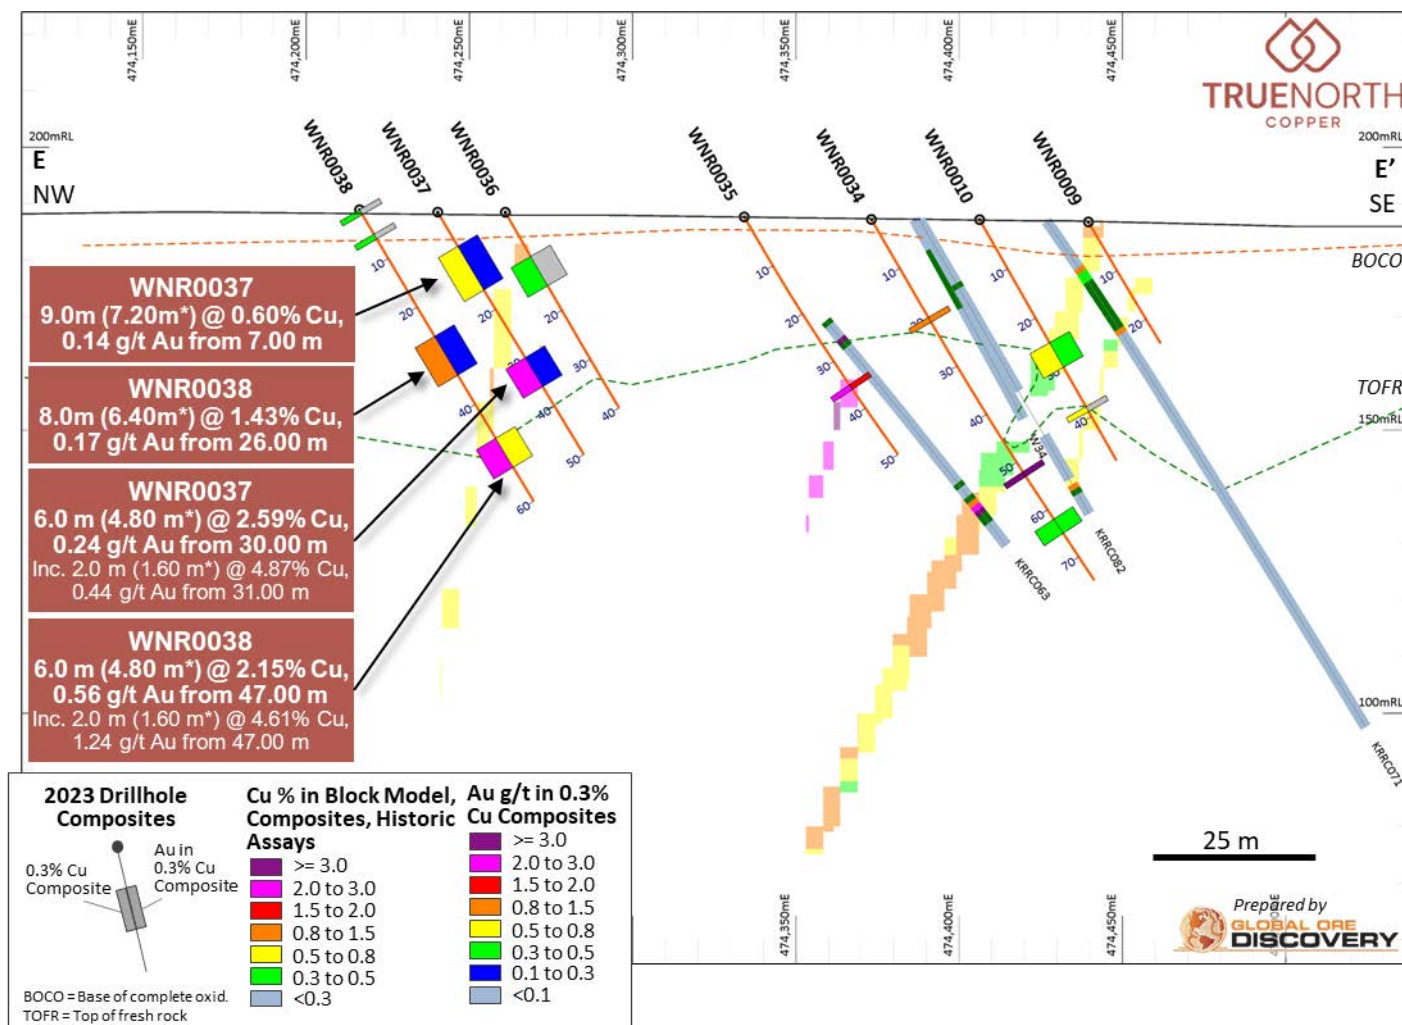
474,150mE
474,200mE
474,250mE
474,300mE
474,350mE
474,400mE
474,450mE

TRUENORTH
COPPER

200mRL
E
NW

200mRL
E'
SE

WNR0038
WNR0037
WNR0036
WNR0035
WNR0034
WNR0010
WNR0009

BOCO
TOFR
150mRL
100mRL

WNR0037
9.0m (7.20m*) @ 0.60% Cu, 0.14 g/t Au from 7.00 m

WNR0038
8.0m (6.40m*) @ 1.43% Cu, 0.17 g/t Au from 26.00 m

WNR0037
6.0 m (4.80 m*) @ 2.59% Cu, 0.24 g/t Au from 30.00 m
Inc. 2.0 m (1.60 m*) @ 4.87% Cu, 0.44 g/t Au from 31.00 m

WNR0038
6.0 m (4.80 m*) @ 2.15% Cu, 0.56 g/t Au from 47.00 m
Inc. 2.0 m (1.60 m*) @ 4.61% Cu, 1.24 g/t Au from 47.00 m

10
20
30
40
50
60
70

W34
KRRC063
KRRC082
KRRC071

25 m

2023 Drillhole Composites

0.3% Cu Composite
Au in 0.3% Cu Composite

BOCO = Base of complete oxid.
TOFR = Top of fresh rock

Cu % in Block Model, Composites, Historic Assays
>= 3.0
2.0 to 3.0
1.5 to 2.0
0.8 to 1.5
0.5 to 0.8
0.3 to 0.5
<0.3

Au g/t in 0.3% Cu Composites
>= 3.0
2.0 to 3.0
1.5 to 2.0
0.8 to 1.5
0.5 to 0.8
0.3 to 0.5
0.1 to 0.3
<0.1

474,350mE
474,400mE
474,450mE

Prepared by
GLOBAL ORE
DISCOVERY